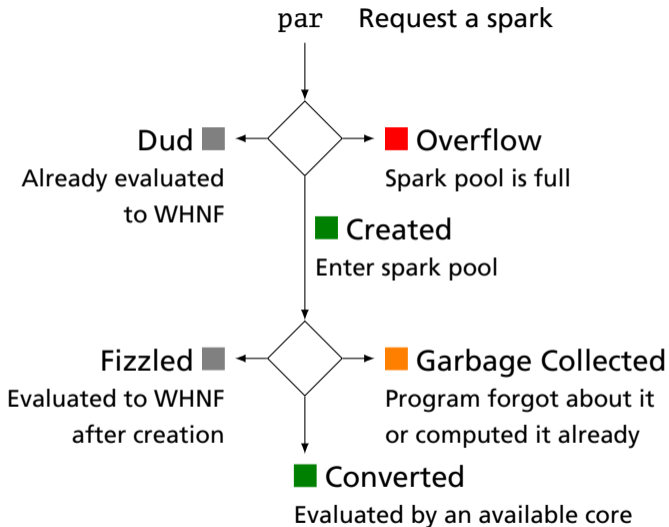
par Request a spark

Dud
Already evaluated to WHNF

Overflow
Spark pool is full

Created
Enter spark pool

Fizzled
Evaluated to WHNF after creation

Garbage Collected
Program forgot about it or computed it already

Converted
Evaluated by an available core